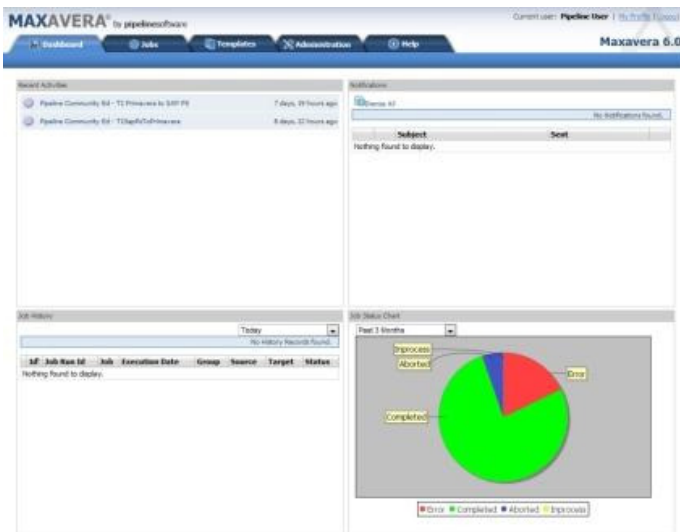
MAXAVERA® by pipelinesoftware

Current user: Pipeline User | My Profile | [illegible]

Maxavera 6.0

Dashboard | Jobs | Templates | Administration | Help

Recent Activities

Pipeline Community Ed - T1 Primavera to SAP PS 7 days, 09 hours ago

Pipeline Community Ed - T1SapPsToPrimavera 8 days, 22 hours ago

Notifications

Dismiss All

No Notifications found.

| Subject | Sent |
|---|---|
| Nothing found to display. | |

Job History

Today

No History Records found.

| Id | Job Run Id | Job | Execution Date | Group | Source | Target | Status |
|---|---|---|---|---|---|---|---|
| Nothing found to display. | | | | | | | |

Job Status Chart

Past 3 Months

Inprocess

Aborted

Error

Completed

Error Completed Aborted Inprocess